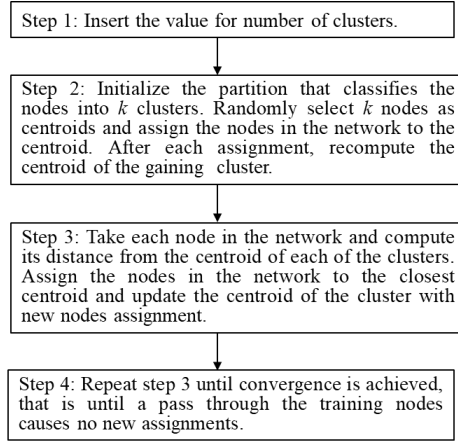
Step 1: Insert the value for number of clusters.

Step 2: Initialize the partition that classifies the nodes into $k$ clusters. Randomly select $k$ nodes as centroids and assign the nodes in the network to the centroid. After each assignment, recompute the centroid of the gaining cluster.

Step 3: Take each node in the network and compute its distance from the centroid of each of the clusters. Assign the nodes in the network to the closest centroid and update the centroid of the cluster with new nodes assignment.

Step 4: Repeat step 3 until convergence is achieved, that is until a pass through the training nodes causes no new assignments.